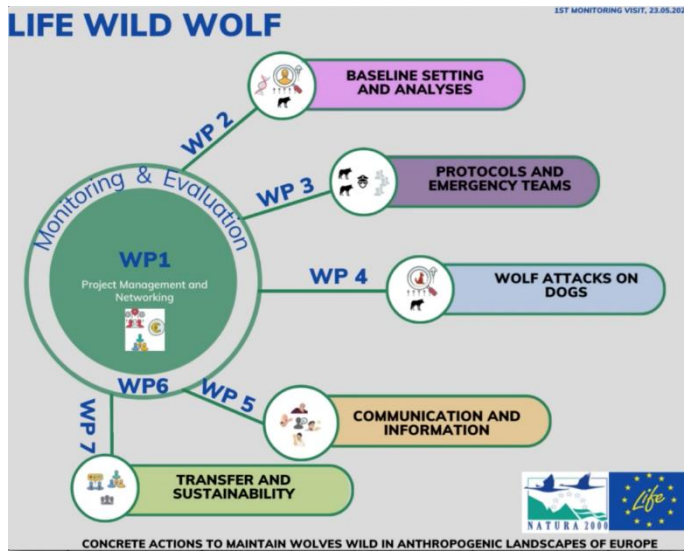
LIFE WILD WOLF

1ST MONITORING VISIT, 23.05.202

Monitoring & Evaluation

WP1

Project Management and Networking

WP 2

BASELINE SETTING AND ANALYSES

WP 3

PROTOCOLS AND EMERGENCY TEAMS

WP 4

WOLF ATTACKS ON DOGS

WP 5

COMMUNICATION AND INFORMATION

WP6

WP 7

TRANSFER AND SUSTAINABILITY

NATURA 2000

Life

CONCRETE ACTIONS TO MAINTAIN WOLVES WILD IN ANTHROPOGENIC LANDSCAPES OF EUROPE